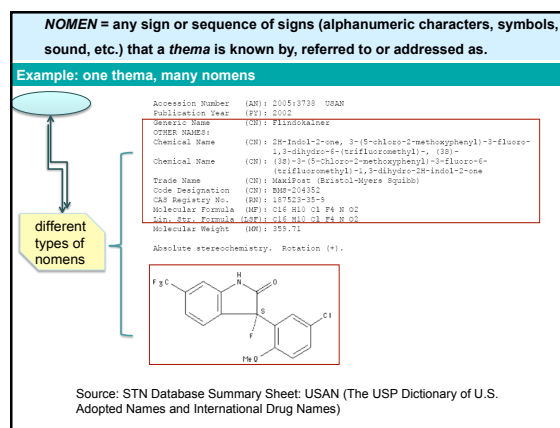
NOMEN = any sign or sequence of signs (alphanumeric characters, symbols, sound, etc.) that a thema is known by, referred to or addressed as.

Example: one thema, many nomens

Accession Number (AN): 2005:3738 USAN
Publication Year (PY): 2002
Generic Name (CN): Flindokalner
OTHER NAMES:
Chemical Name (CN): 2H-Indol-2-one, 3-(5-chloro-2-methoxyphenyl)-3-fluoro-1,3-dihydro-6-(trifluoromethyl)-, (3S)-
Chemical Name (CN): (3S)-3-(5-Chloro-2-methoxyphenyl)-3-fluoro-6-(trifluoromethyl)-1,3-dihydro-2H-indol-2-one
Trade Name (CN): MaxiPost (Bristol-Myers Squibb)
Code Designation (CN): BMS-204352
CAS Registry No. (RN): 187523-35-9
Molecular Formula (MF): C16 H10 Cl F4 N O2
Lin. Str. Formula (LSF): C16 H10 Cl F4 N O2
Molecular Weight (MW): 359.71

Absolute stereochemistry. Rotation (+).

different types of nomens

$F_3C$ H N O S F Cl MeO

Source: STN Database Summary Sheet: USAN (The USP Dictionary of U.S. Adopted Names and International Drug Names)